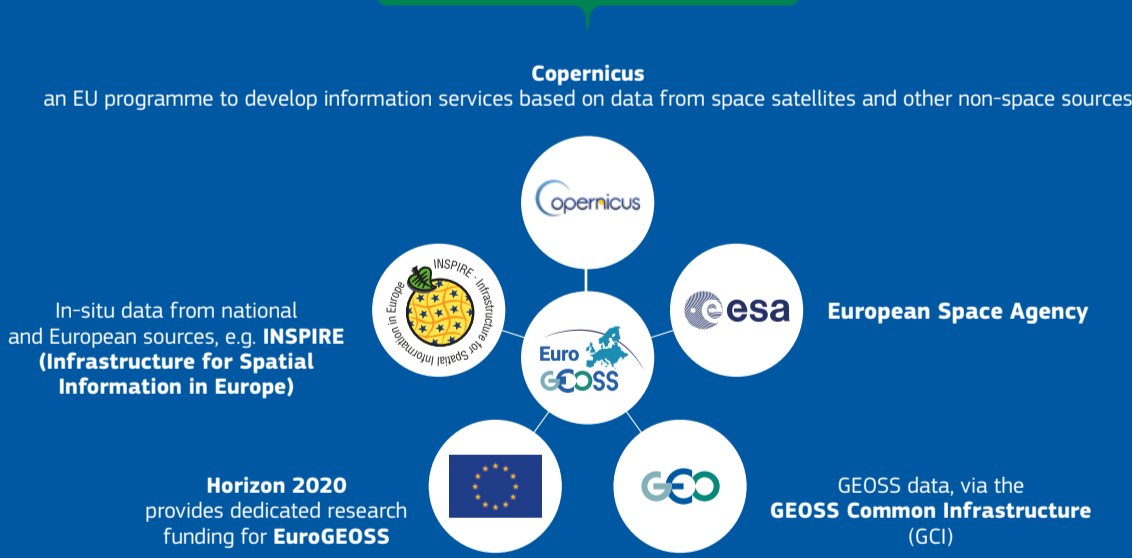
**Copernicus**
an EU programme to develop information services based on data from space satellites and other non-space sources

Copernicus

In-situ data from national and European sources, e.g. **INSPIRE (Infrastructure for Spatial Information in Europe)**

INSPIRE · Infrastructure for Spatial Information in Europe

Euro GEOSS

esa

**European Space Agency**

**Horizon 2020** provides dedicated research funding for **EuroGEOSS**

GEO

GEOSS data, via the **GEOSS Common Infrastructure** (GCI)